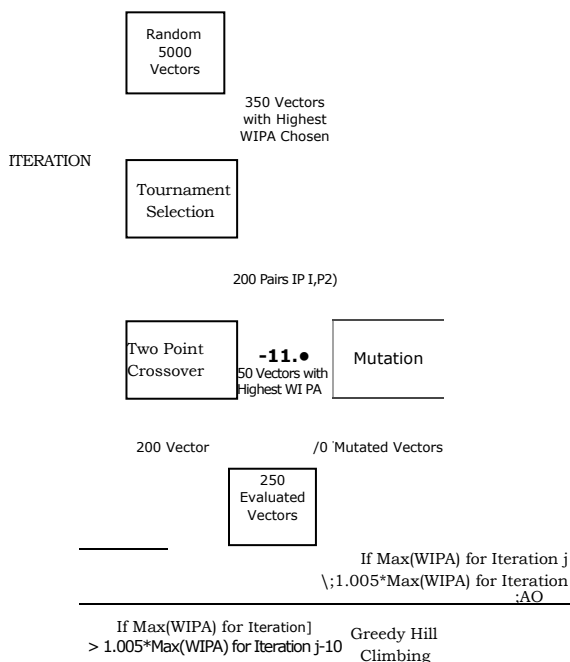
Random 5000 Vectors

350 Vectors with Highest WIPA Chosen

ITERATION

Tournament Selection

200 Pairs IP I,P2)

Two Point Crossover

-11.●

50 Vectors with Highest WI PA

Mutation

200 Vector

/0 'Mutated Vectors

250 Evaluated Vectors

If Max(WIPA) for Iteration j \;1.005*Max(WIPA) for Iteration ;AO

If Max(WIPA) for Iteration] > 1.005*Max(WIPA) for Iteration j-10

Greedy Hill Climbing